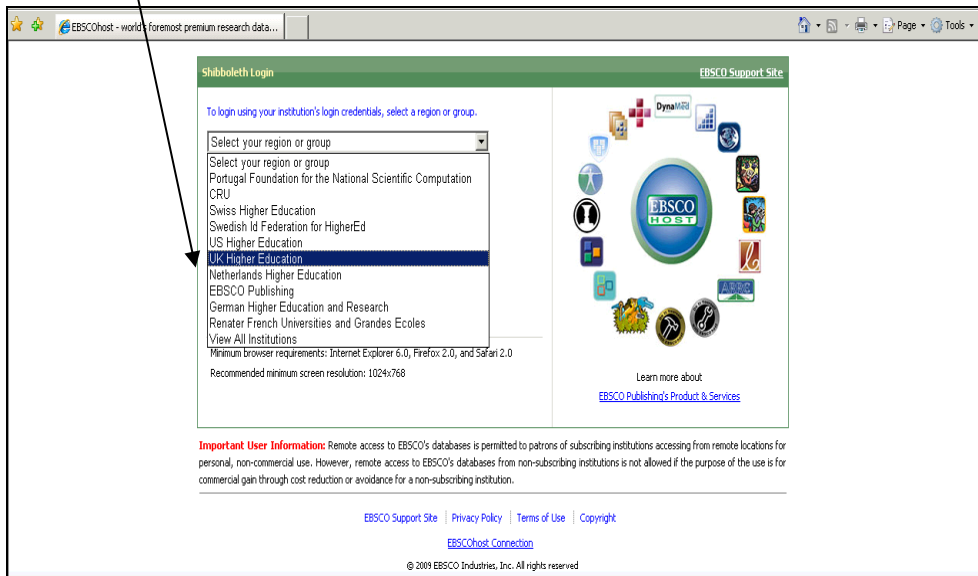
EBSCOhost - world's foremost premium research data...

Page ▾ Tools ▾

Shibboleth Login

EBSCO Support Site

To login using your institution's login credentials, select a region or group.

Select your region or group

Select your region or group
Portugal Foundation for the National Scientific Computation
CRU
Swiss Higher Education
Swedish Id Federation for HigherEd
US Higher Education
UK Higher Education
Netherlands Higher Education
EBSCO Publishing
German Higher Education and Research
Renater French Universities and Grandes Ecoles
View All Institutions

Minimum browser requirements: Internet Explorer 6.0, Firefox 2.0, and Safari 2.0

Recommended minimum screen resolution: 1024x768

DynaMed

EBSCO HOST

Learn more about

EBSCO Publishing's Product & Services

Important User Information: Remote access to EBSCO's databases is permitted to patrons of subscribing institutions accessing from remote locations for personal, non-commercial use. However, remote access to EBSCO's databases from non-subscribing institutions is not allowed if the purpose of the use is for commercial gain through cost reduction or avoidance for a non-subscribing institution.

EBSCO Support Site | Privacy Policy | Terms of Use | Copyright

EBSCOhost Connection

© 2009 EBSCO Industries, Inc. All rights reserved